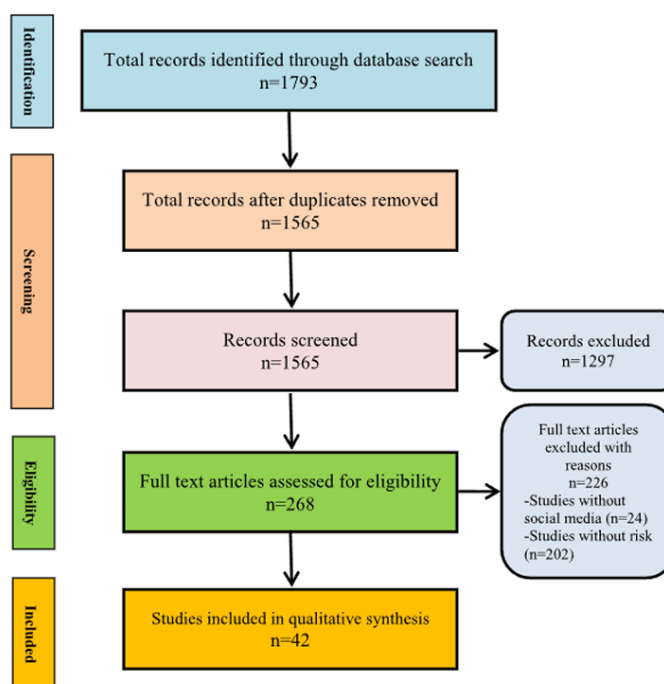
Identification

Total records identified through database search
n=1793

Screening

Total records after duplicates removed
n=1565

Records screened
n=1565

Records excluded
n=1297

Eligibility

Full text articles assessed for eligibility
n=268

Full text articles excluded with reasons
n=226
-Studies without social media (n=24)
-Studies without risk (n=202)

Included

Studies included in qualitative synthesis
n=42